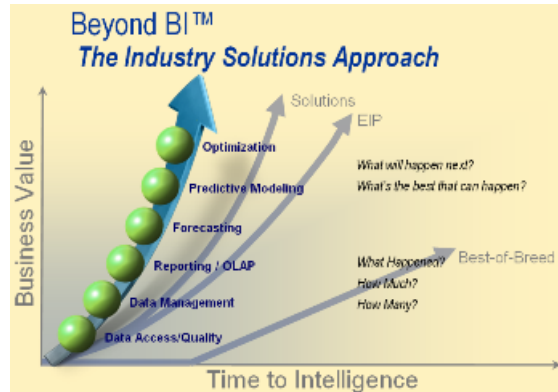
Beyond BI™
The Industry Solutions Approach

Solutions
EIP
Best-of-Breed

Optimization
Predictive Modeling
Forecasting
Reporting / OLAP
Data Management
Data Access/Quality

What will happen next?
What's the best that can happen?

What Happened?
How Much?
How Many?

Business Value

Time to Intelligence